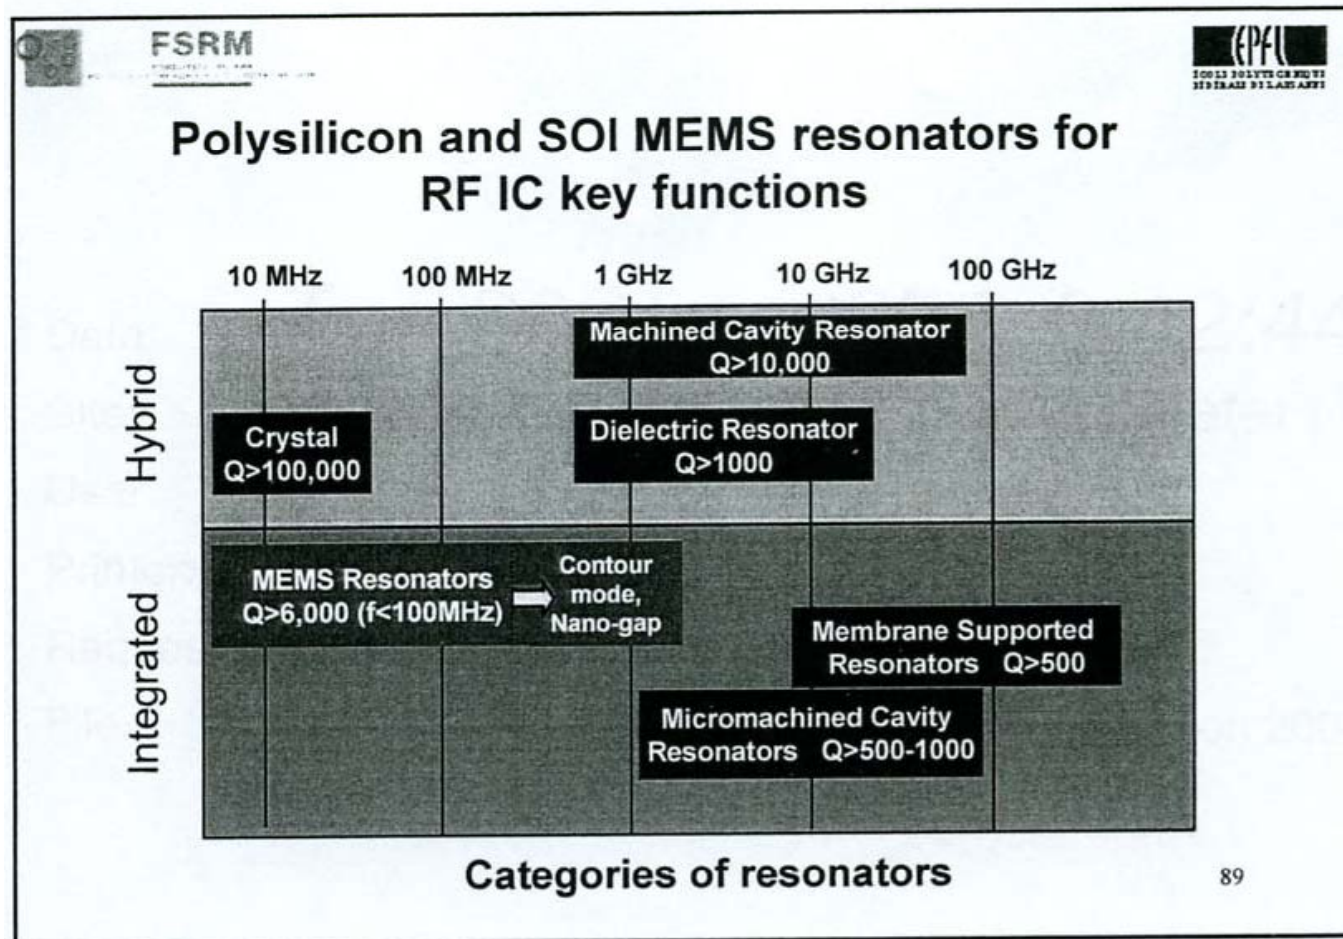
FSRM

EPFL

Polysilicon and SOI MEMS resonators for RF IC key functions

10 MHz
100 MHz
1 GHz
10 GHz
100 GHz

Hybrid

Machined Cavity Resonator
Q>10,000

Crystal
Q>100,000

Dielectric Resonator
Q>1000

Integrated

MEMS Resonators
Q>6,000 (f<100MHz)

Contour mode, Nano-gap

Membrane Supported Resonators Q>500

Micromachined Cavity Resonators Q>500-1000

Categories of resonators

89